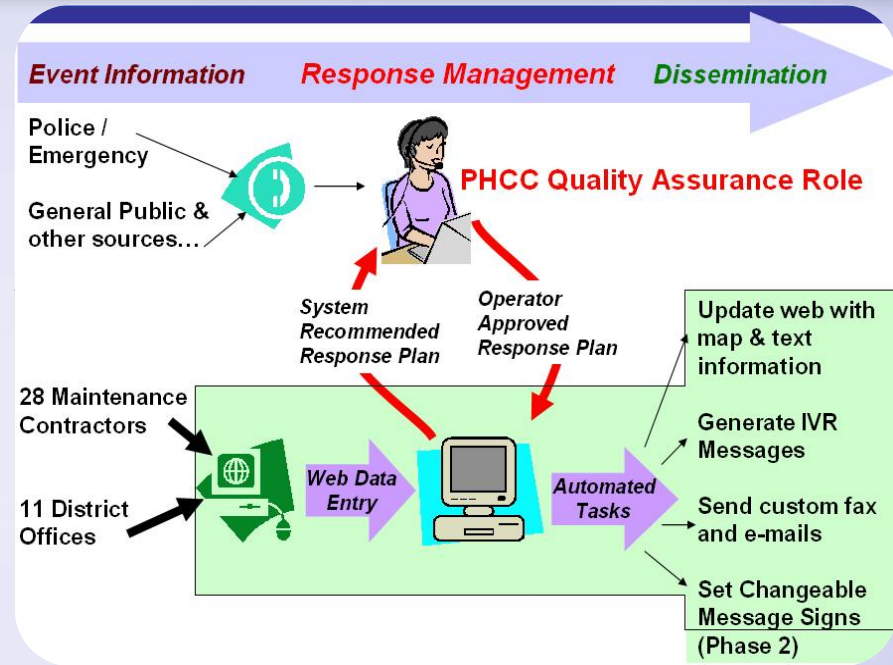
Event Information Response Management Dissemination

Police / Emergency

General Public & other sources…

PHCC Quality Assurance Role

System Recommended Response Plan

Operator Approved Response Plan

28 Maintenance Contractors

11 District Offices

Web Data Entry

Automated Tasks

Update web with map & text information

Generate IVR Messages

Send custom fax and e-mails

Set Changeable Message Signs (Phase 2)